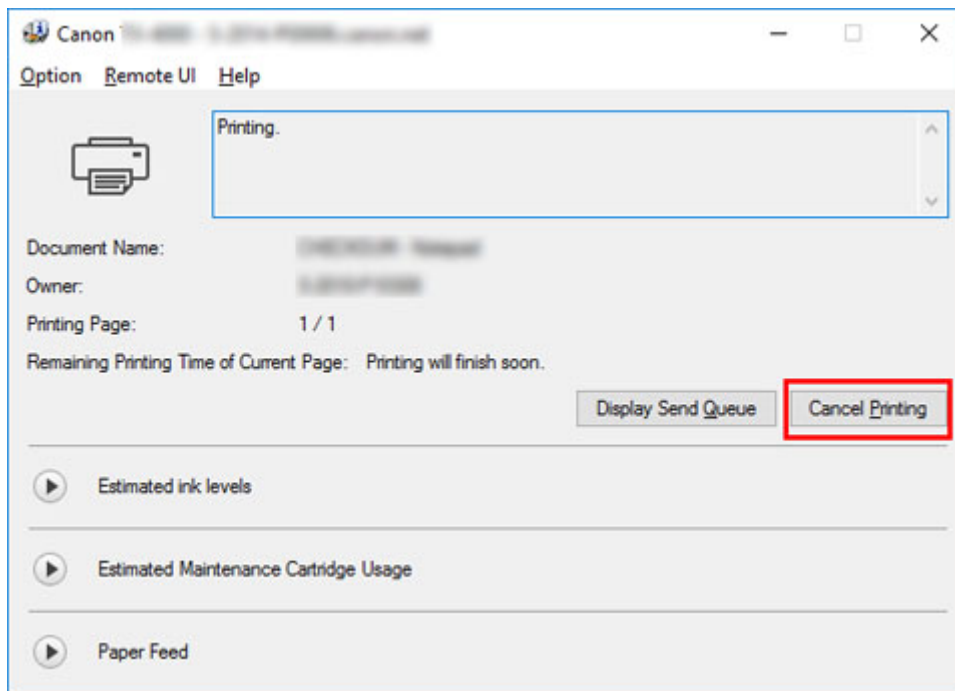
Canon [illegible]

Option Remote UI Help

Printing.

Document Name: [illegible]

Owner: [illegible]

Printing Page: 1 / 1

Remaining Printing Time of Current Page: Printing will finish soon.

Display Send Queue

Cancel Printing

Estimated ink levels

Estimated Maintenance Cartridge Usage

Paper Feed